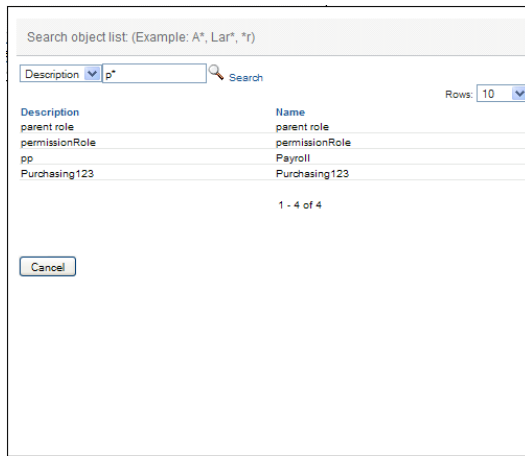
Search object list: (Example: A*, Lar*, *r)

Description p* Search

Rows: 10

| Description | Name |
|---|---|
| parent role | parent role |
| permissionRole | permissionRole |
| pp | Payroll |
| Purchasing123 | Purchasing123 |

1 - 4 of 4

Cancel